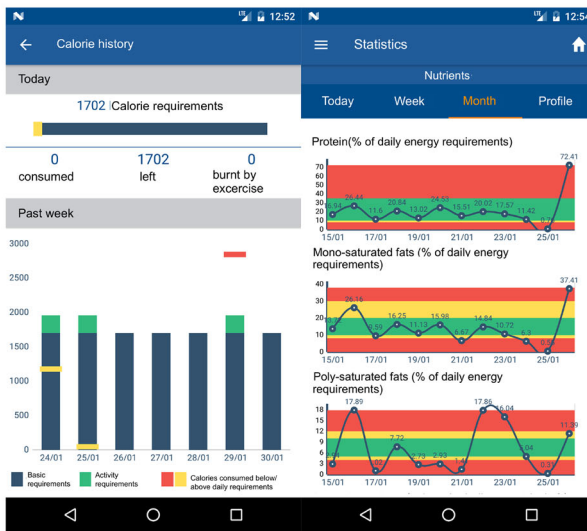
12:52

Calorie history

Today

1702 Calorie requirements

0
consumed

1702
left

0
burnt by excercise

Past week

3000
2500
2000
1500
1000
500
0

24/01 25/01 26/01 27/01 28/01 29/01 30/01

Basic requirements

Activity requirements

Calories consumed below/ above daily requirements

12:54

Statistics

Nutrients

Today Week Month Profile

Protein(% of daily energy requirements)

70
60
50
40
30
20
10
0

15.94 26.44 11.6 20.84 13.02 24.85 15.51 20.02 17.57 11.42 0.0 72.41

15/01 17/01 19/01 21/01 23/01 25/01

Mono-saturated fats (% of daily energy requirements)

40
30
20
10
0

26.16 9.35 16.25 11.13 15.98 6.67 14.84 10.72 6.3 0.0 37.41

15/01 17/01 19/01 21/01 23/01 25/01

Poly-saturated fats (% of daily energy requirements)

18
15
12
9
6
3
0

17.89 7.72 2.73 2.93 1.41 17.86 16.04 5.04 0.0 11.39

15/01 17/01 19/01 21/01 23/01 25/01